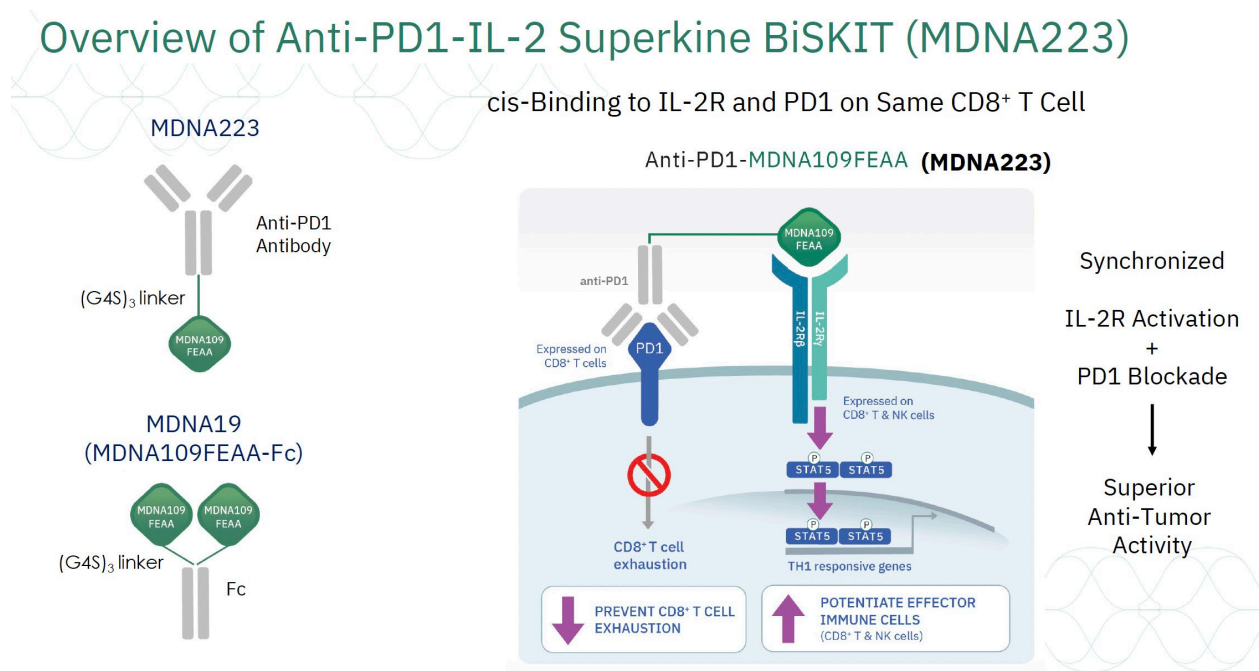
Overview of Anti-PD1-IL-2 Superkine BiSKIT (MDNA223)

MDNA223

Anti-PD1 Antibody

$(G4S)_3$ linker

MDNA109 FEAA

MDNA19 (MDNA109FEAA-Fc)

MDNA109 FEAA

MDNA109 FEAA

$(G4S)_3$ linker

Fc

cis-Binding to IL-2R and PD1 on Same CD8⁺ T Cell

Anti-PD1-MDNA109FEAA (MDNA223)

MDNA109 FEAA

anti-PD1

Expressed on CD8⁺ T cells

PD1

IL-2Rβ

IL-2Rγ

Expressed on CD8⁺ T & NK cells

P
STAT5

P
STAT5

P
STAT5

P
STAT5

CD8⁺ T cell exhaustion

TH1 responsive genes

PREVENT CD8⁺ T CELL EXHAUSTION

POTENTIATE EFFECTOR IMMUNE CELLS (CD8⁺ T & NK cells)

Synchronized

IL-2R Activation
+
PD1 Blockade

Superior Anti-Tumor Activity